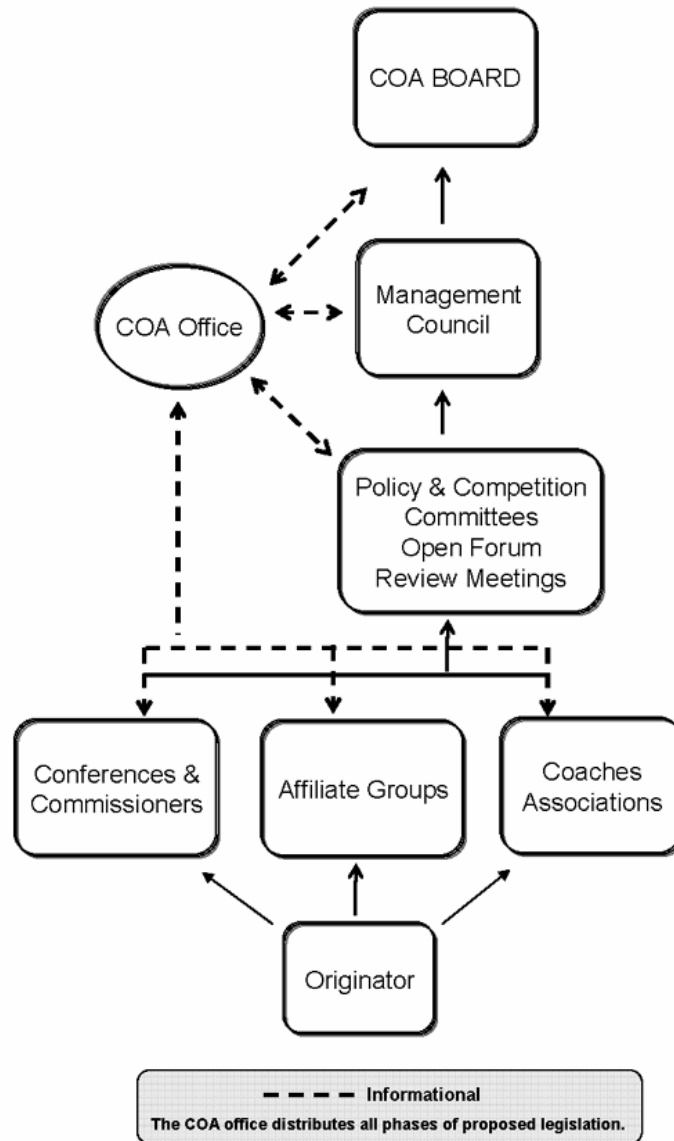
COA BOARD

COA Office

Management Council

Policy & Competition Committees Open Forum Review Meetings

Conferences & Commissioners

Affiliate Groups

Coaches Associations

Originator

Informational

The COA office distributes all phases of proposed legislation.